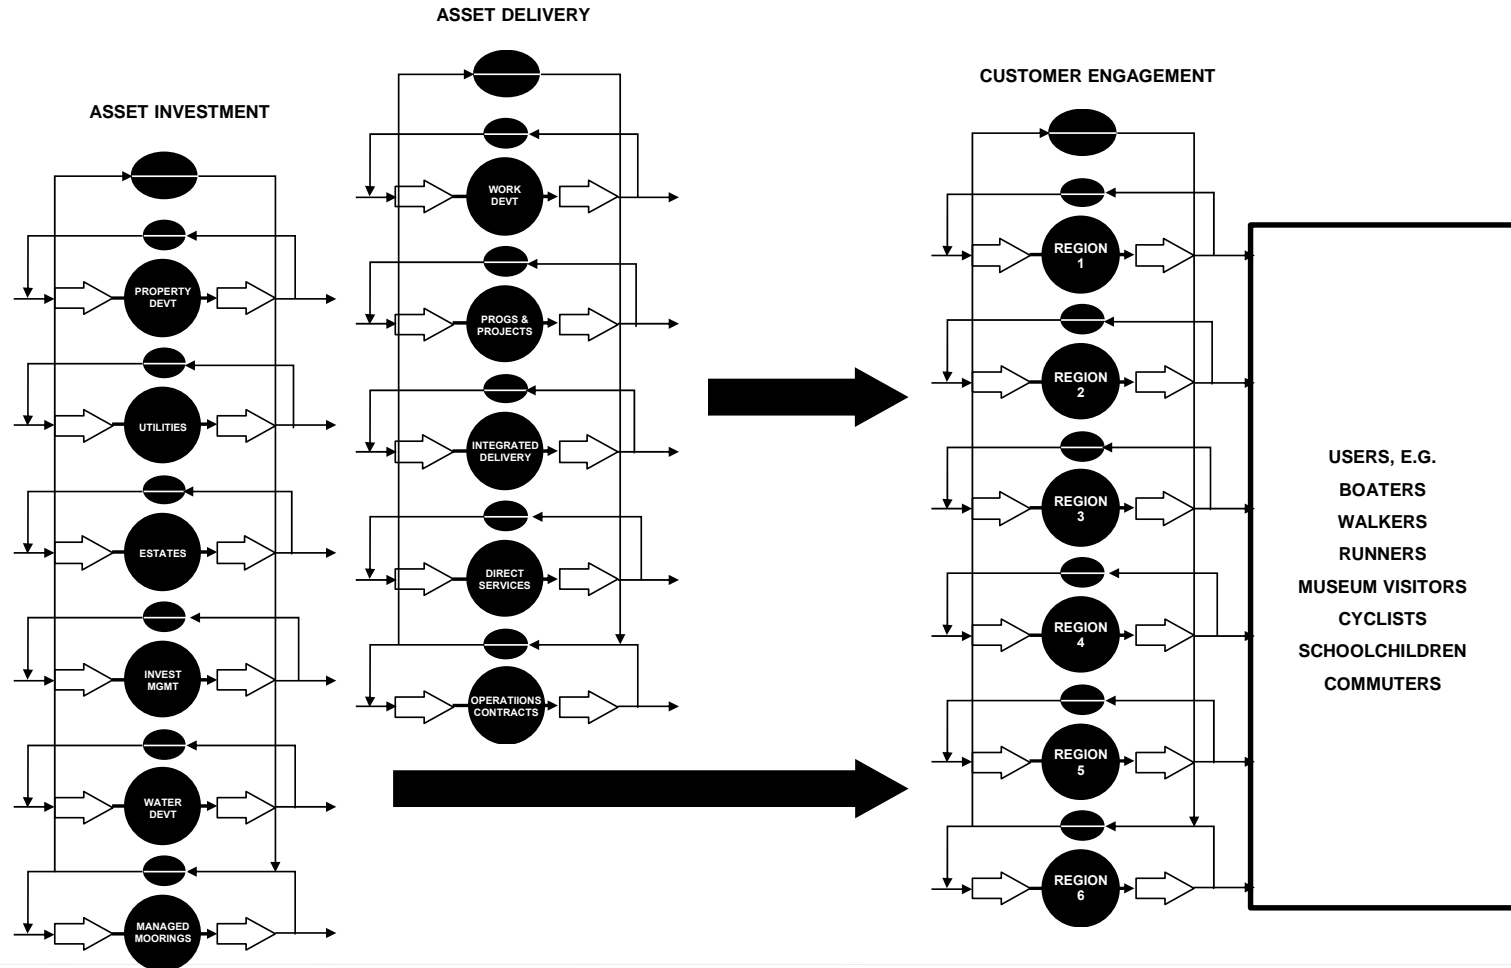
ASSET DELIVERY

ASSET INVESTMENT

PROPERTY DEVT

UTILITIES

ESTATES

INVEST MGMT

WATER DEVT

MANAGED MOORINGS

WORK DEVT

PROGS & PROJECTS

INTEGRATED DELIVERY

DIRECT SERVICES

OPERATIIONS CONTRACTS

CUSTOMER ENGAGEMENT

REGION 1

REGION 2

REGION 3

REGION 4

REGION 5

REGION 6

USERS, E.G.
BOATERS
WALKERS
RUNNERS
MUSEUM VISITORS
CYCLISTS
SCHOOLCHILDREN
COMMUTERS